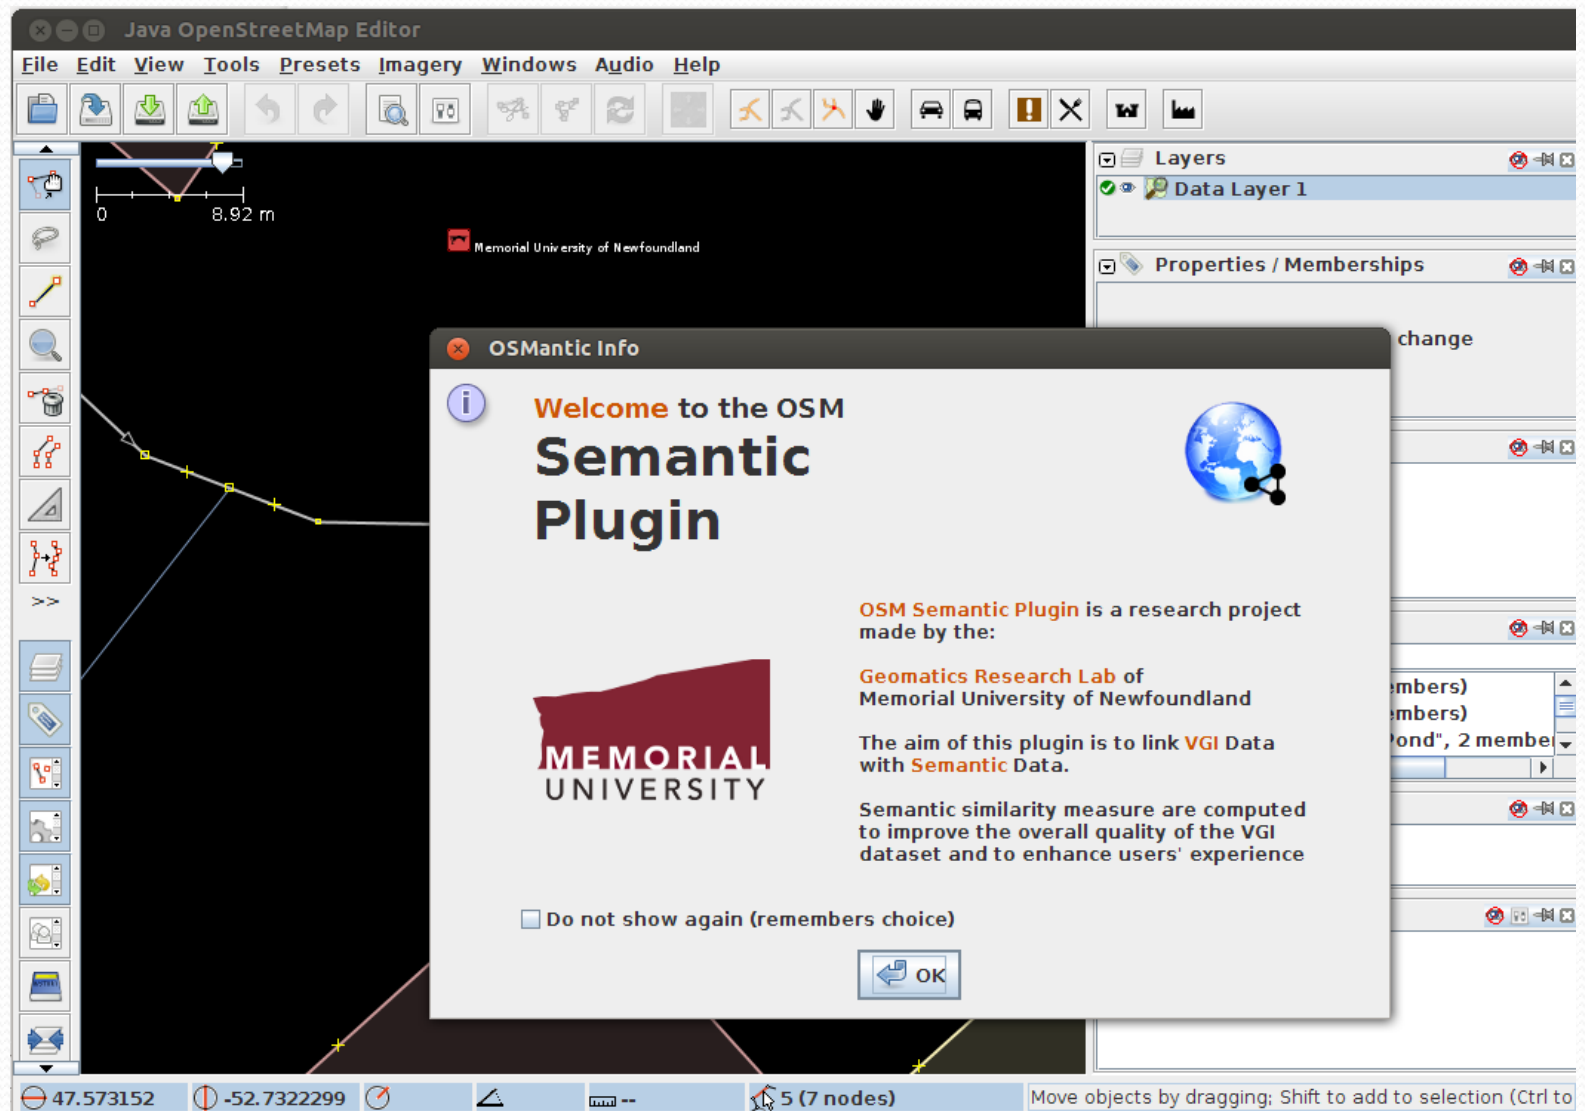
Java OpenStreetMap Editor

File Edit View Tools Presets Imagery Windows Audio Help

0 8.92 m

Memorial University of Newfoundland

Layers

Data Layer 1

Properties / Memberships

change

OSMantic Info

Welcome to the OSM

Semantic Plugin

MEMORIAL UNIVERSITY

OSM Semantic Plugin is a research project made by the:

Geomatics Research Lab of Memorial University of Newfoundland

The aim of this plugin is to link VGI Data with Semantic Data.

Semantic similarity measure are computed to improve the overall quality of the VGI dataset and to enhance users' experience

Do not show again (remembers choice)

OK

mbers)
mbers)
ond", 2 membe

>>

47.573152 -52.7322299 -- 5 (7 nodes) Move objects by dragging; Shift to add to selection (Ctrl to